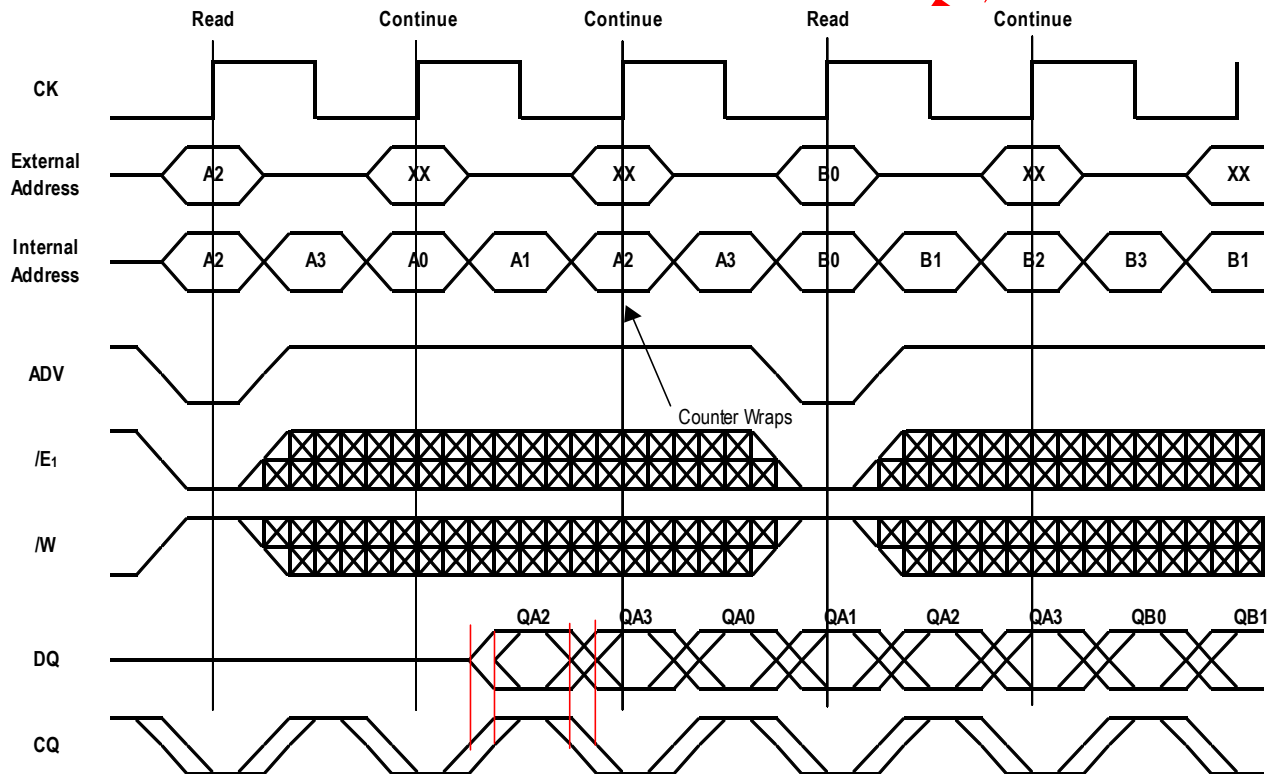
Read Continue Continue Read Continue

CK

External Address
A2 XX XX B0 XX XX

Internal Address
A2 A3 A0 A1 A2 A3 B0 B1 B2 B3 B1

ADV

Counter Wraps

$/E_1$

/W

QA2 QA3 QA0 QA1 QA2 QA3 QB0 QB1

DQ

CQ